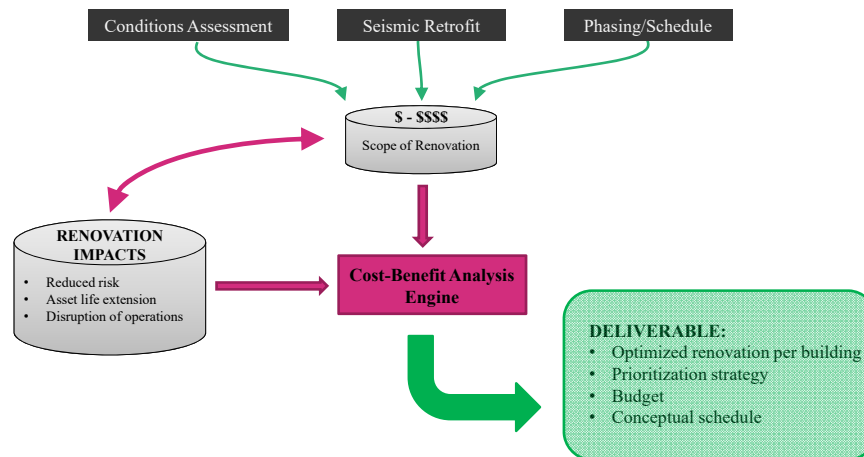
Conditions Assessment

Seismic Retrofit

Phasing/Schedule

\$ - \$\$\$\$

Scope of Renovation

RENOVATION IMPACTS

- Reduced risk
- Asset life extension
- Disruption of operations

Cost-Benefit Analysis Engine

DELIVERABLE:

- Optimized renovation per building
- Prioritization strategy
- Budget
- Conceptual schedule